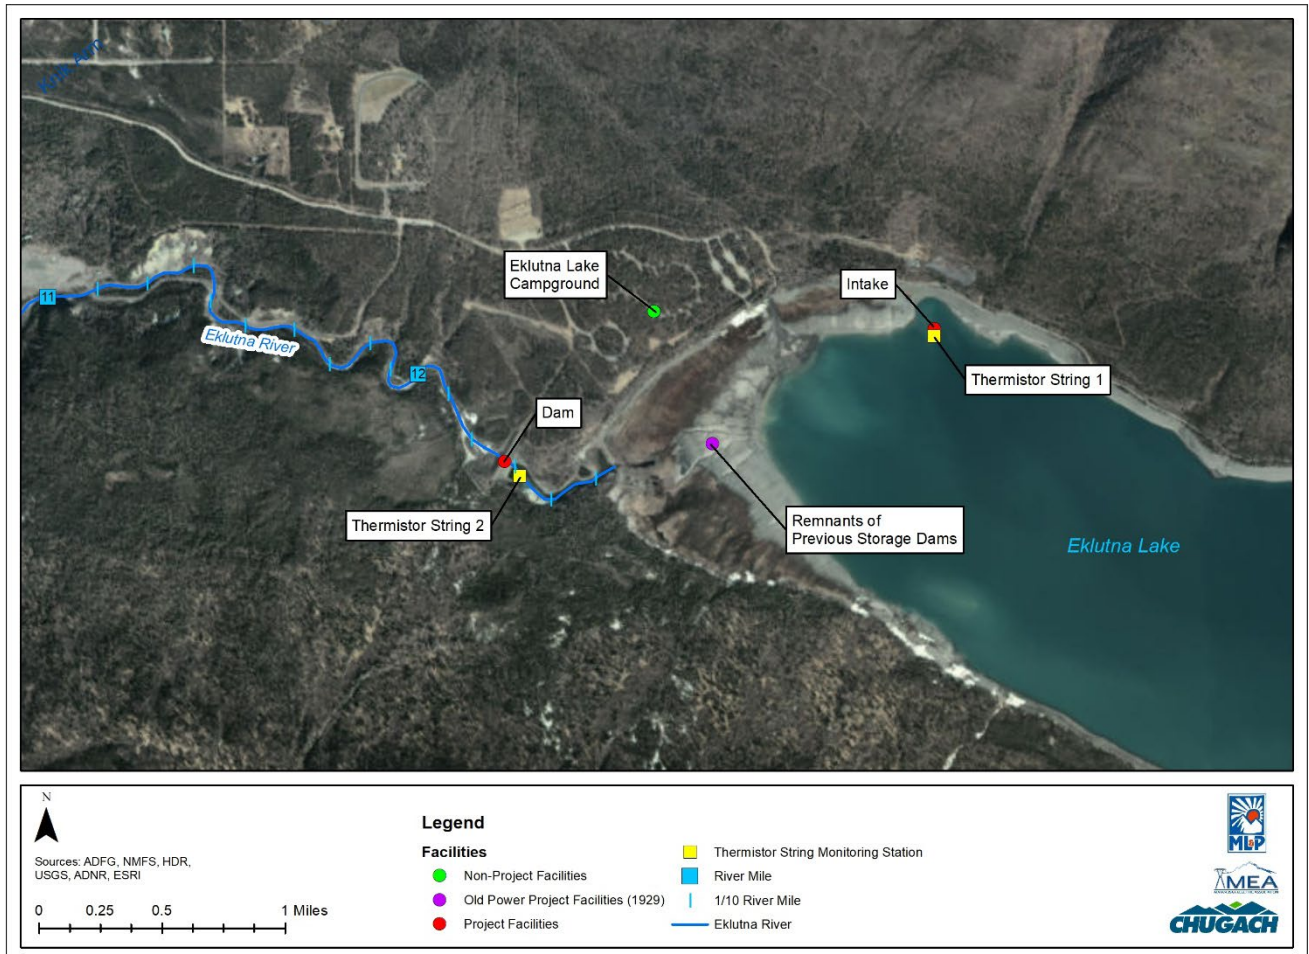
River Rd

11

Eklutna River

12

Eklutna Lake Campground

Intake

Thermistor String 1

Dam

Thermistor String 2

Remnants of Previous Storage Dams

Eklutna Lake

N

Sources: ADFG, NMFS, HDR, USGS, ADNR, ESRI

0 0.25 0.5 1 Miles

Legend

Facilities

Non-Project Facilities

Old Power Project Facilities (1929)

Project Facilities

Thermistor String Monitoring Station

River Mile

1/10 River Mile

Eklutna River

ML&P

MEA

CHUGACH